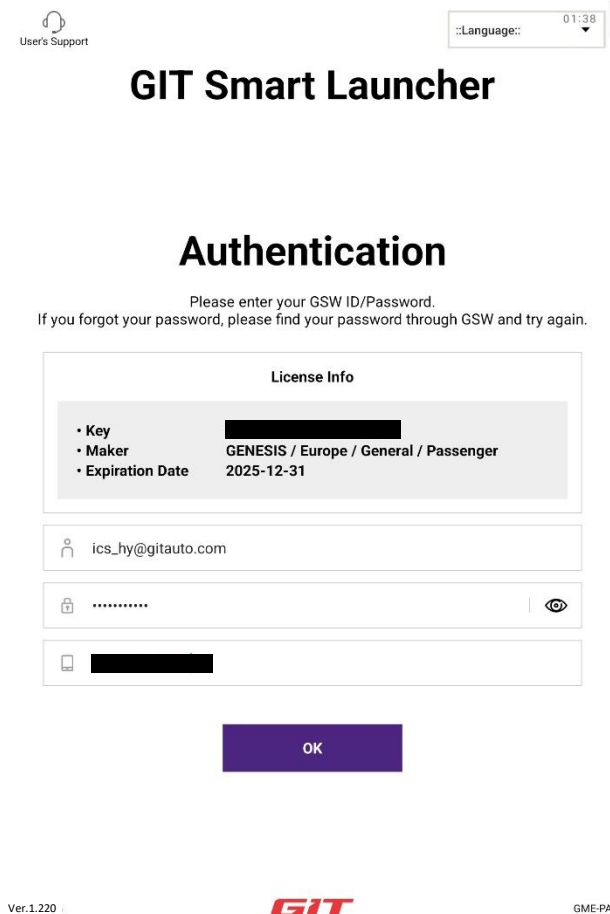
User's Support

::Language::

01:38

GIT Smart Launcher

Authentication

Please enter your GSW ID/Password.
If you forgot your password, please find your password through GSW and try again.

License Info

• Key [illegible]
• Maker GENESIS / Europe / General / Passenger
• Expiration Date 2025-12-31

ics_hy@gitauto.com

•••••••••••

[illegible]

OK

Ver.1.220

GIT

GME-PA